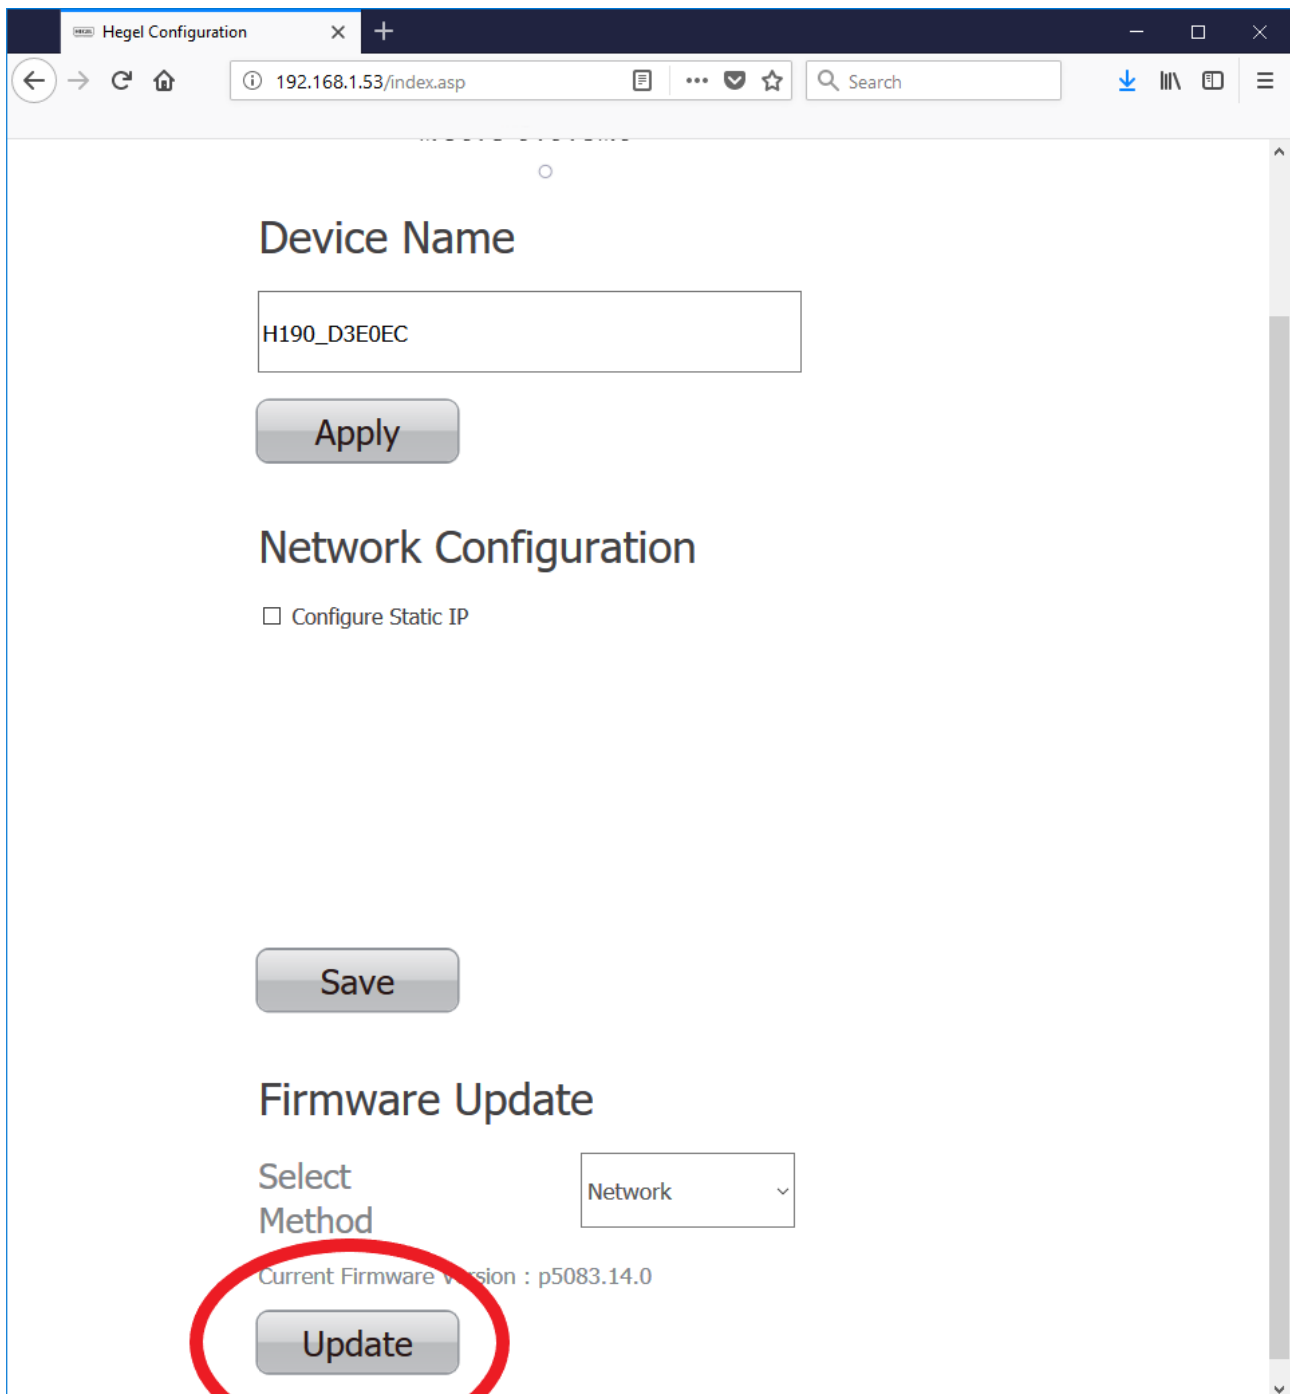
Hegel Configuration
192.168.1.53/index.asp
Search

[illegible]

Device Name

H190_D3E0EC

Apply

Network Configuration

Configure Static IP

Save

Firmware Update

Select Method

Network

Current Firmware V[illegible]sion : p5083.14.0

Update